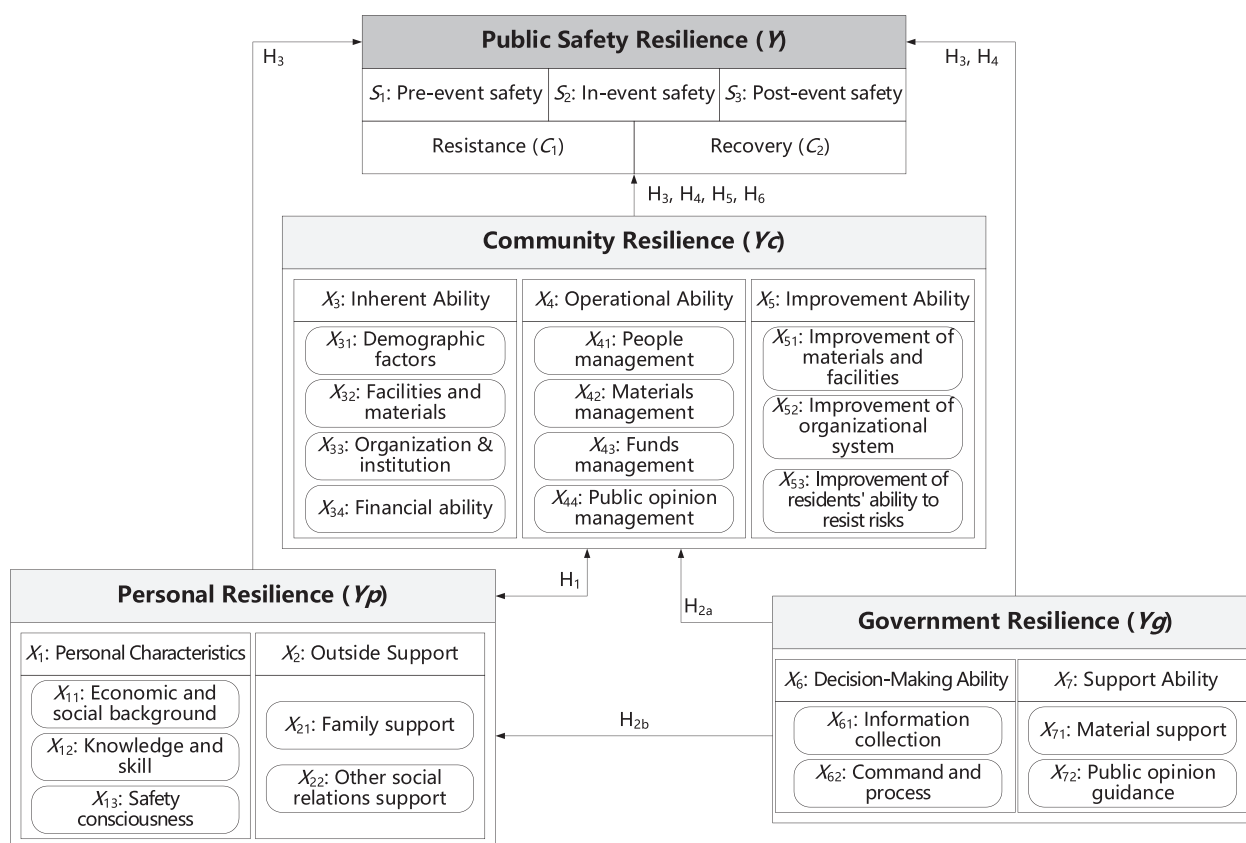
Public Safety Resilience ($Y$)

$S_1$: Pre-event safety

$S_2$: In-event safety

$S_3$: Post-event safety

Resistance ($C_1$)

Recovery ($C_2$)

$H_3$

$H_3$, $H_4$

$H_3$, $H_4$, $H_5$, $H_6$

Community Resilience ($Yc$)

$X_3$: Inherent Ability

$X_{31}$: Demographic factors

$X_{32}$: Facilities and materials

$X_{33}$: Organization & institution

$X_{34}$: Financial ability

$X_4$: Operational Ability

$X_{41}$: People management

$X_{42}$: Materials management

$X_{43}$: Funds management

$X_{44}$: Public opinion management

$X_5$: Improvement Ability

$X_{51}$: Improvement of materials and facilities

$X_{52}$: Improvement of organizational system

$X_{53}$: Improvement of residents' ability to resist risks

$H_1$

$H_{2a}$

Personal Resilience ($Yp$)

$X_1$: Personal Characteristics

$X_{11}$: Economic and social background

$X_{12}$: Knowledge and skill

$X_{13}$: Safety consciousness

$X_2$: Outside Support

$X_{21}$: Family support

$X_{22}$: Other social relations support

$H_{2b}$

Government Resilience ($Yg$)

$X_6$: Decision-Making Ability

$X_{61}$: Information collection

$X_{62}$: Command and process

$X_7$: Support Ability

$X_{71}$: Material support

$X_{72}$: Public opinion guidance